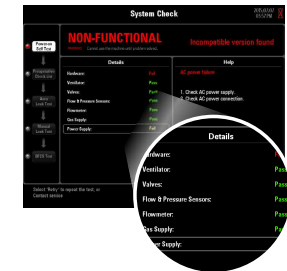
System Check

Powerup Self Test

Preoperative Check List

Auto Leak Test

Manual Leak Test

BFIS Test

NON-FUNCTIONAL

Incompatible version found

Details

Help

Hardware: Fail

Ventilator: Pass

Valves: Pass

Flow & Pressure Sensors: Pass

Flowmeter: Pass

Gas Supply: Pass

Power Supply: Fail

AC power failure

1. Check AC power supply.
2. Check AC power connection.

Select "Retry" to repeat the test, or Contact service

Details

Hardware:

Ventilator: Pass

Valves: Pass

Flow & Pressure Sensors: Pass

Flowmeter: Pass

Gas Supply: Pass

Power Supply: